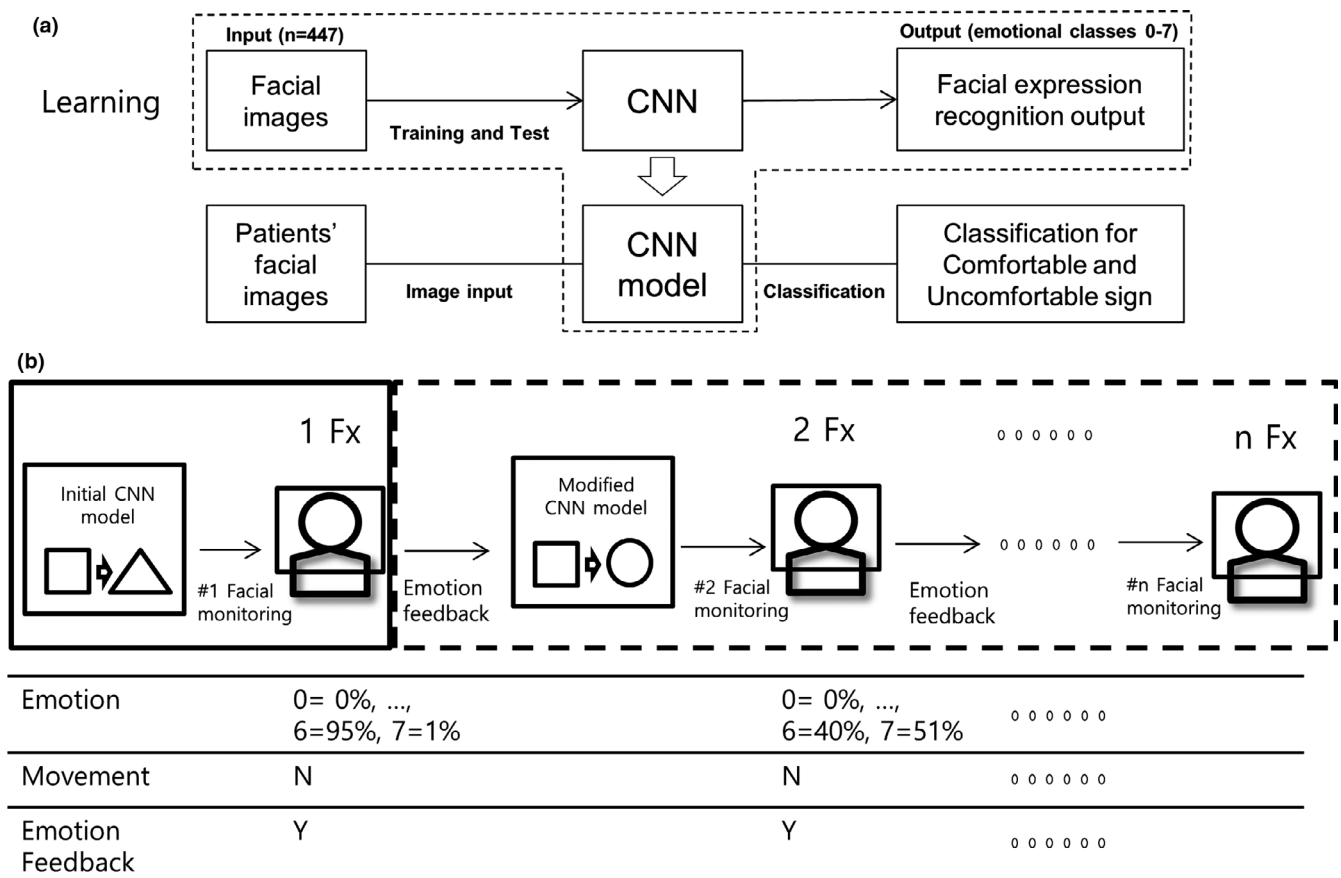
(a)

Input (n=447)

Output (emotional classes 0-7)

Learning

Facial images

Training and Test

CNN

Facial expression recognition output

Patients' facial images

Image input

CNN model

Classification

Classification for Comfortable and Uncomfortable sign

(b)

1 Fx

Initial CNN model

#1 Facial monitoring

Emotion feedback

2 Fx

Modified CNN model

#2 Facial monitoring

Emotion feedback

oooooo

oooooo

n Fx

#n Facial monitoring

| Emotion | 0= 0%, ..., 6=95%, 7=1% | 0= 0%, ..., 6=40%, 7=51% | oooooo |
|---|---|---|---|
| Movement | N | N | oooooo |
| Emotion Feedback | Y | Y | oooooo |